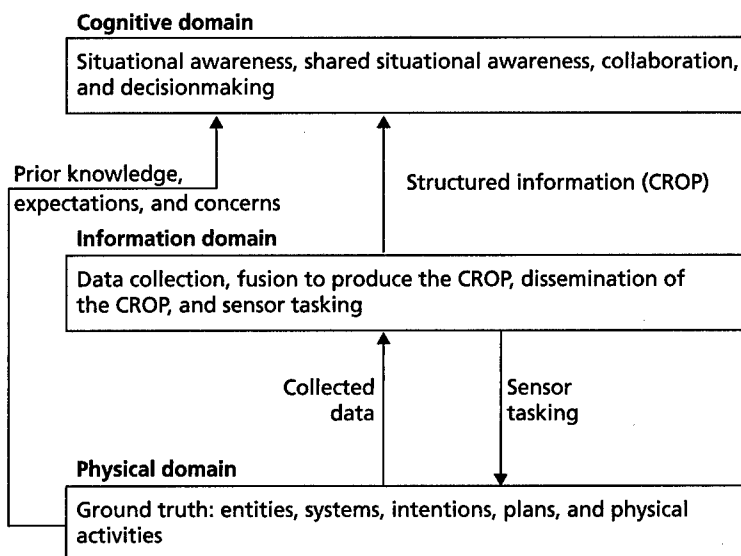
Cognitive domain

Situational awareness, shared situational awareness, collaboration, and decisionmaking

Prior knowledge, expectations, and concerns

Structured information (CROP)

Information domain

Data collection, fusion to produce the CROP, dissemination of the CROP, and sensor tasking

Collected data

Sensor tasking

Physical domain

Ground truth: entities, systems, intentions, plans, and physical activities